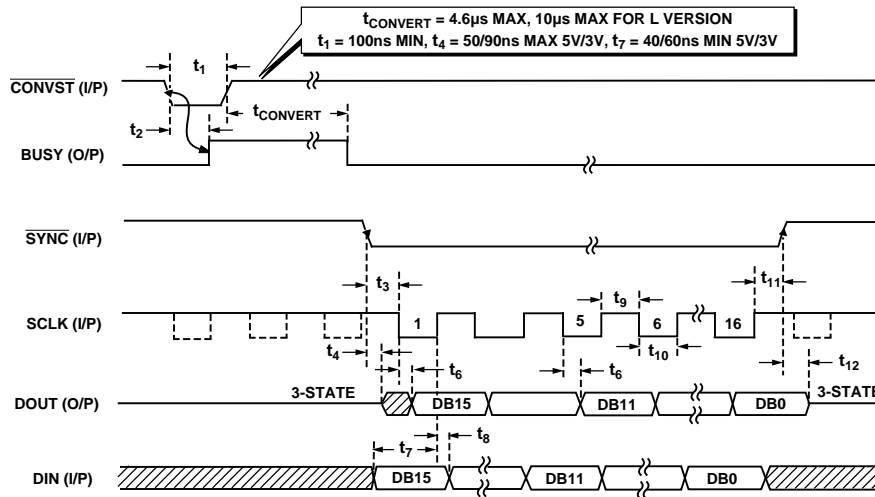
$t_{CONVERT}$ = 4.6µs MAX, 10µs MAX FOR L VERSION
$t_1$ = 100ns MIN, $t_4$ = 50/90ns MAX 5V/3V, $t_7$ = 40/60ns MIN 5V/3V

$\overline{CONVST}$ (I/P)
$t_1$
$t_2$
$t_{CONVERT}$
BUSY (O/P)

$\overline{SYNC}$ (I/P)
$t_3$
$t_{11}$
$t_9$
SCLK (I/P)
1
5
6
16
$t_{10}$
$t_4$
$t_6$
$t_6$
$t_{12}$
DOUT (O/P)
3-STATE
DB15
DB11
DB0
3-STATE
$t_7$
$t_8$
DIN (I/P)
DB15
DB11
DB0